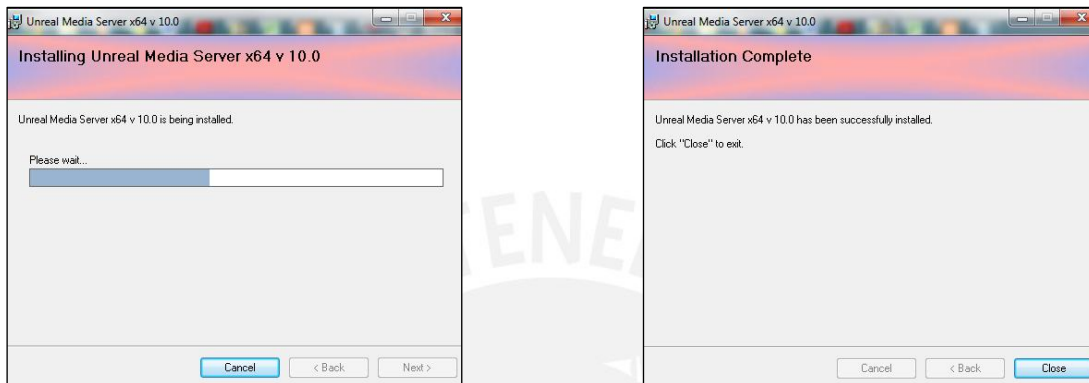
Unreal Media Server x64 v 10.0

Installing Unreal Media Server x64 v 10.0

Unreal Media Server x64 v 10.0 is being installed.

Please wait...

Cancel

< Back

Next >

Unreal Media Server x64 v 10.0

Installation Complete

Unreal Media Server x64 v 10.0 has been successfully installed.

Click "Close" to exit.

Cancel

< Back

Close